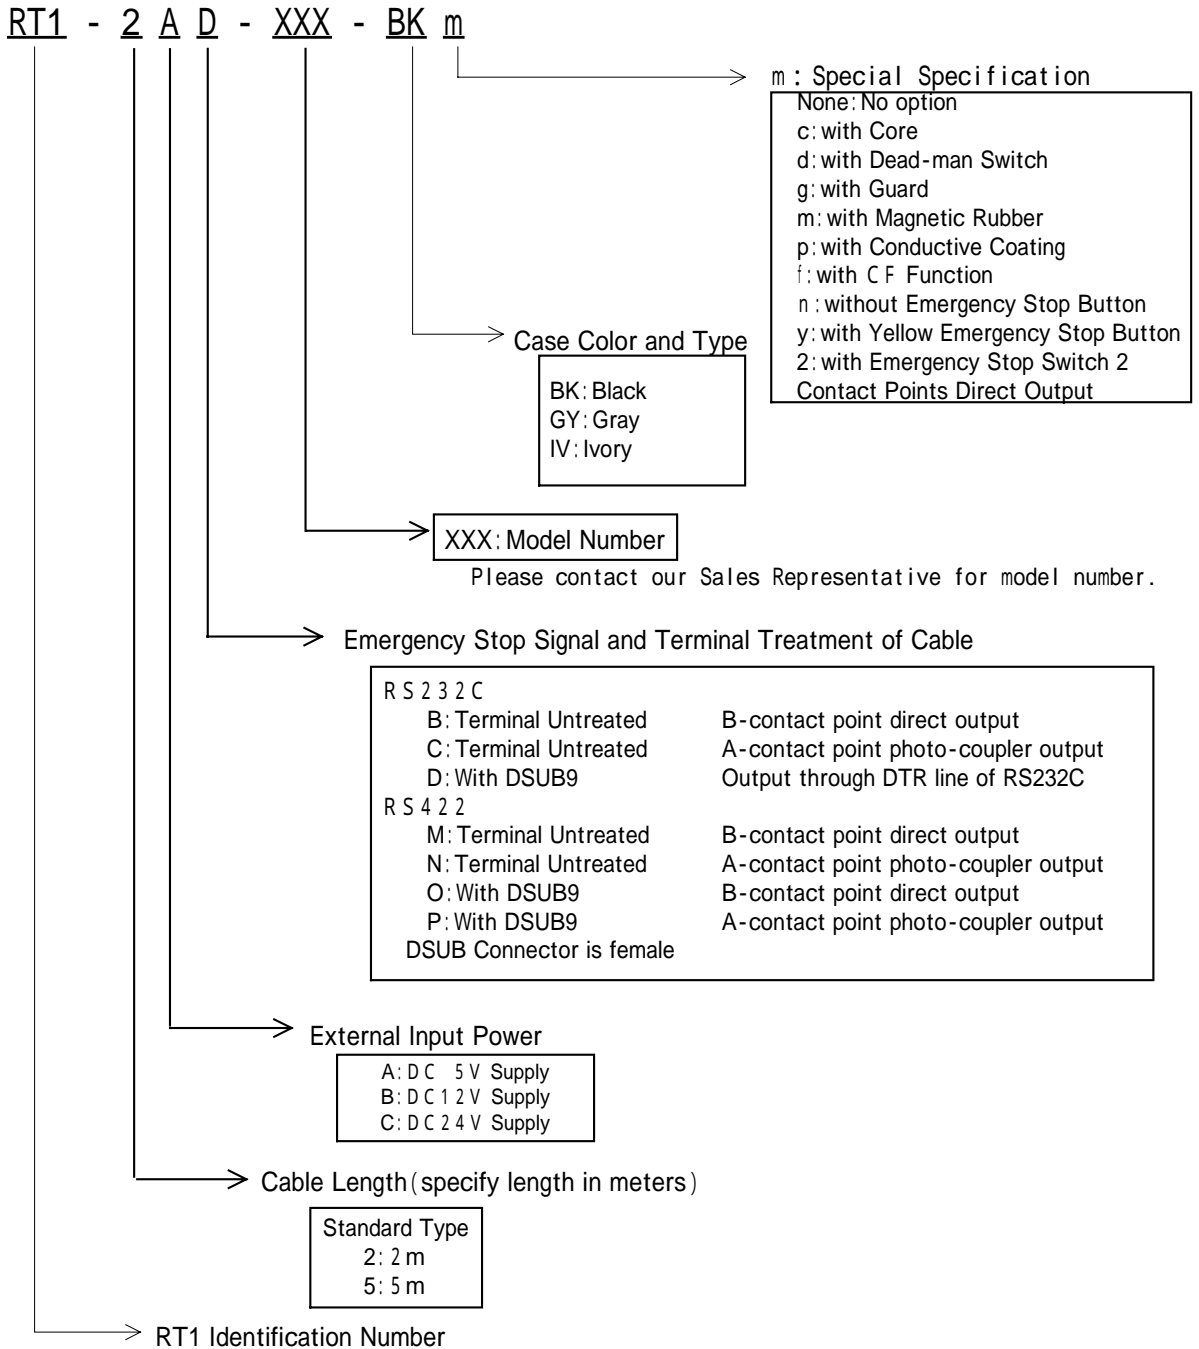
RT1 - 2 A D - XXX - BK m

m : Special Specification
None: No option
c: with Core
d: with Dead-man Switch
g: with Guard
m: with Magnetic Rubber
p: with Conductive Coating
f: with CF Function
n: without Emergency Stop Button
y: with Yellow Emergency Stop Button
2: with Emergency Stop Switch 2 Contact Points Direct Output

Case Color and Type
BK: Black
GY: Gray
IV: Ivory

XXX: Model Number
Please contact our Sales Representative for model number.

Emergency Stop Signal and Terminal Treatment of Cable

| | |
|---|---|
| RS232C | |
| B: Terminal Untreated | B-contact point direct output |
| C: Terminal Untreated | A-contact point photo-coupler output |
| D: With DSUB9 | Output through DTR line of RS232C |
| RS422 | |
| M: Terminal Untreated | B-contact point direct output |
| N: Terminal Untreated | A-contact point photo-coupler output |
| O: With DSUB9 | B-contact point direct output |
| P: With DSUB9 | A-contact point photo-coupler output |

DSUB Connector is female

External Input Power
A: DC 5V Supply
B: DC12V Supply
C: DC24V Supply

Cable Length (specify length in meters)
Standard Type
2: 2m
5: 5m

RT1 Identification Number